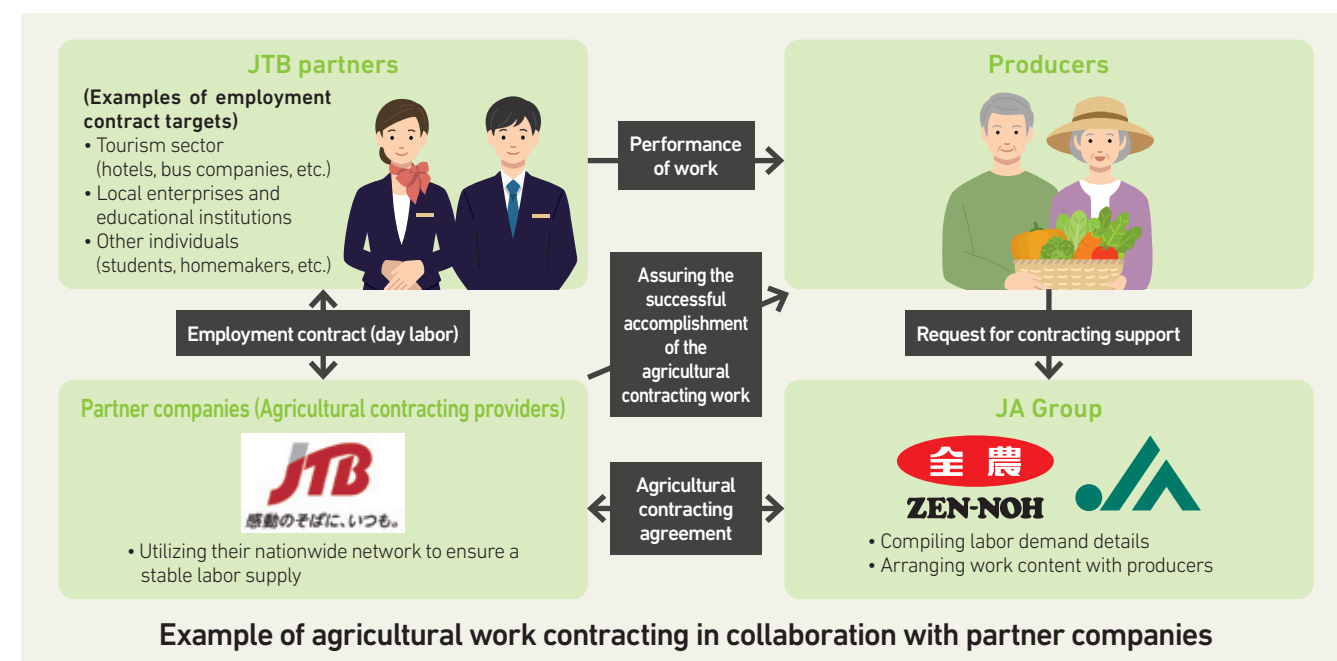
JTB partners

(Examples of employment contract targets)
• Tourism sector (hotels, bus companies, etc.)
• Local enterprises and educational institutions
• Other individuals (students, homemakers, etc.)

Performance of work

Producers

Employment contract (day labor)

Assuring the successful accomplishment of the agricultural contracting work

Request for contracting support

Partner companies (Agricultural contracting providers)

JTB
感動のそばに、いつも。

• Utilizing their nationwide network to ensure a stable labor supply

Agricultural contracting agreement

JA Group

全農
ZEN-NOH

• Compiling labor demand details
• Arranging work content with producers

Example of agricultural work contracting in collaboration with partner companies